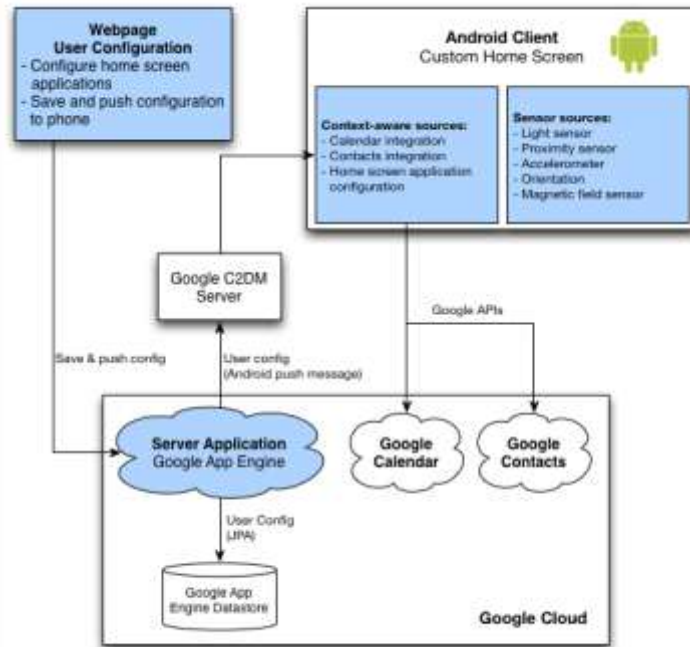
Webpage
User Configuration
- Configure home screen applications
- Save and push configuration to phone

Android Client
Custom Home Screen

Context-aware sources:
- Calendar integration
- Contacts integration
- Home screen application configuration

Sensor sources:
- Light sensor
- Proximity sensor
- Accelerometer
- Orientation
- Magnetic field sensor

Google C2DM Server

Google APIs

Save & push config

User config (Android push message)

Server Application
Google App Engine

Google Calendar

Google Contacts

User Config (JPA)

Google App Engine Datastore

Google Cloud